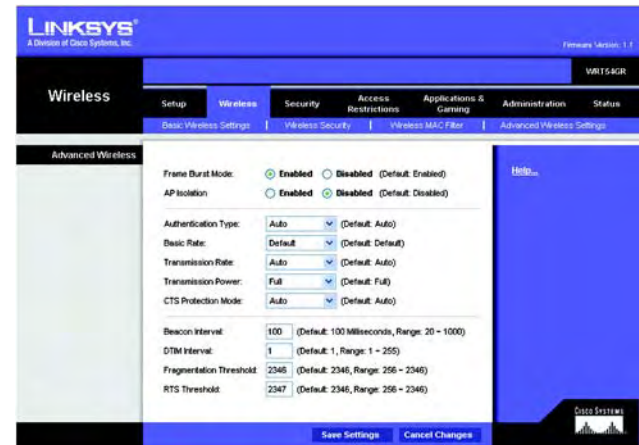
LINKSYS®
A Division of Cisco Systems, Inc.

Firmware Version: 1.7

WRT54GR

Wireless

Setup | Wireless | Security | Access Restrictions | Applications & Gaming | Administration | Status

Basic Wireless Settings | Wireless Security | Wireless MAC Filter | Advanced Wireless Settings

Advanced Wireless

Frame Burst Mode: Enabled Disabled (Default: Enabled)
AP Isolation: Enabled Disabled (Default: Disabled)

Authentication Type: Auto (Default: Auto)
Basic Rate: Default (Default: Default)
Transmission Rate: Auto (Default: Auto)
Transmission Power: Full (Default: Full)
CTS Protection Mode: Auto (Default: Auto)

Beacon Interval: 100 (Default: 100 Milliseconds, Range: 20 ~ 1000)
DTIM Interval: 1 (Default: 1, Range: 1 ~ 255)
Fragmentation Threshold: 2346 (Default: 2346, Range: 256 ~ 2346)
RTS Threshold: 2347 (Default: 2346, Range: 256 ~ 2346)

Help...

Save Settings | Cancel Changes

Cisco Systems